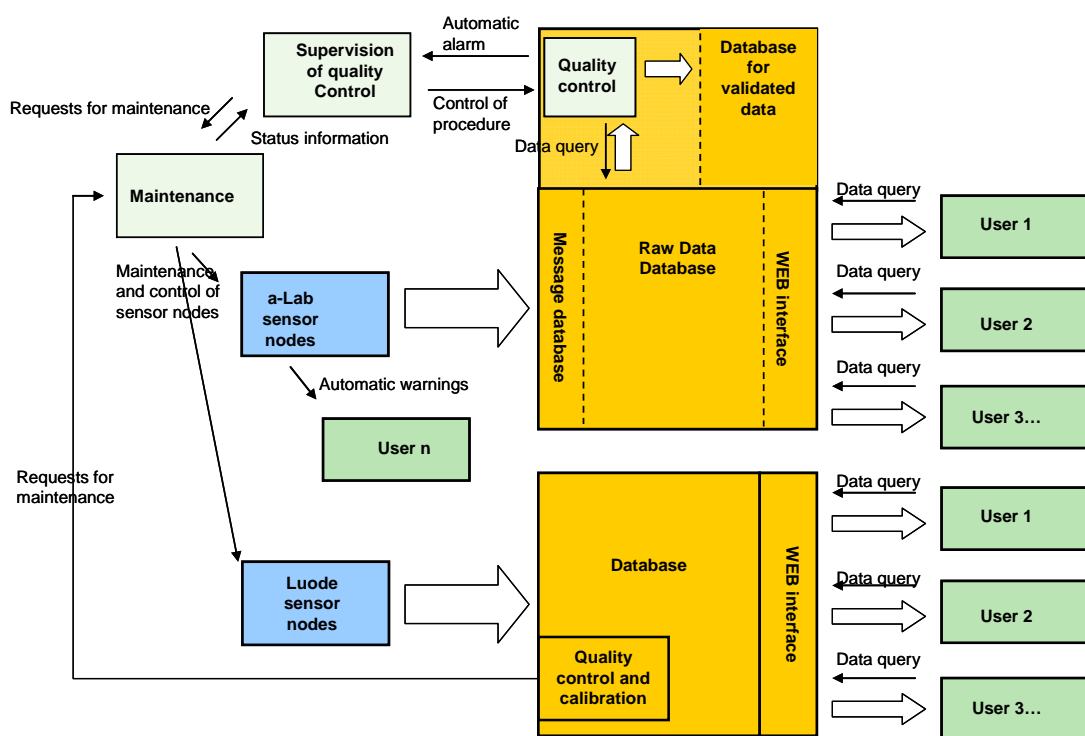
Supervision of quality Control

Automatic alarm

Control of procedure

Quality control

Database for validated data

Requests for maintenance

Status information

Data query

Maintenance

Data query

User 1

Message database

Raw Data Database

WEB interface

Maintenance and control of sensor nodes

a-Lab sensor nodes

Data query

User 2

Data query

User 3…

Automatic warnings

User n

Requests for maintenance

Data query

User 1

Database

WEB interface

Luode sensor nodes

Data query

User 2

Quality control and calibration

Data query

User 3…